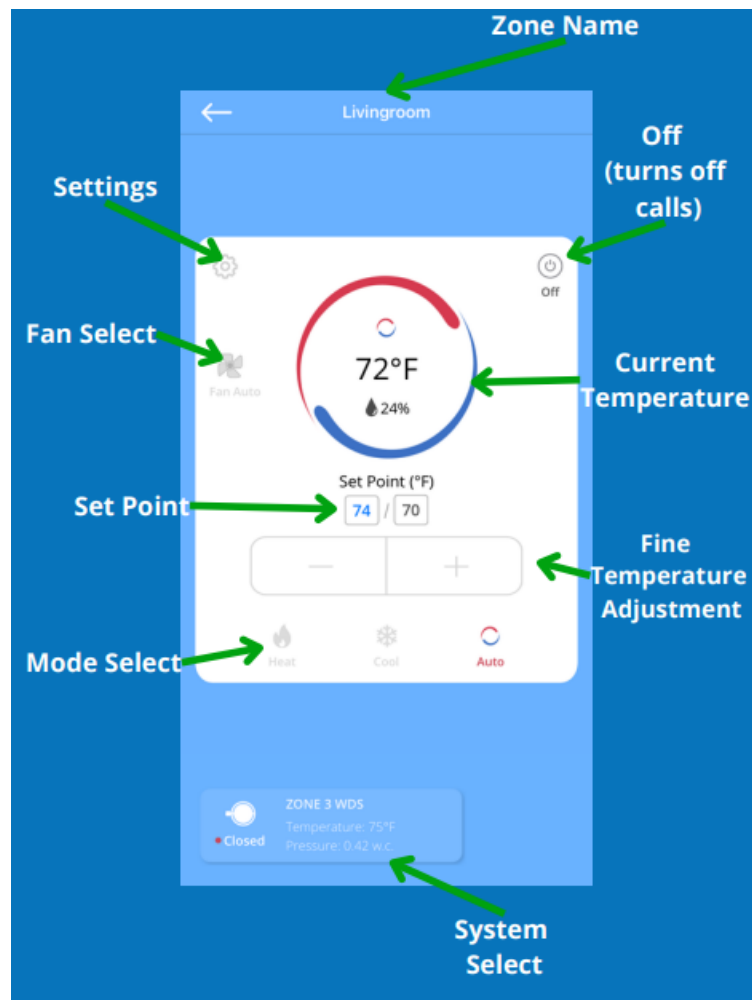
Zone Name

Livingroom

Off (turns off calls)

Settings

Off

Fan Select

Fan Auto

72°F

24%

Current Temperature

Set Point (°F)

Set Point

74 / 70

−

+

Fine Temperature Adjustment

Mode Select

Heat

Cool

Auto

Closed

ZONE 3 WDS

Temperature: 75°F

Pressure: 0.42 w.c.

System Select